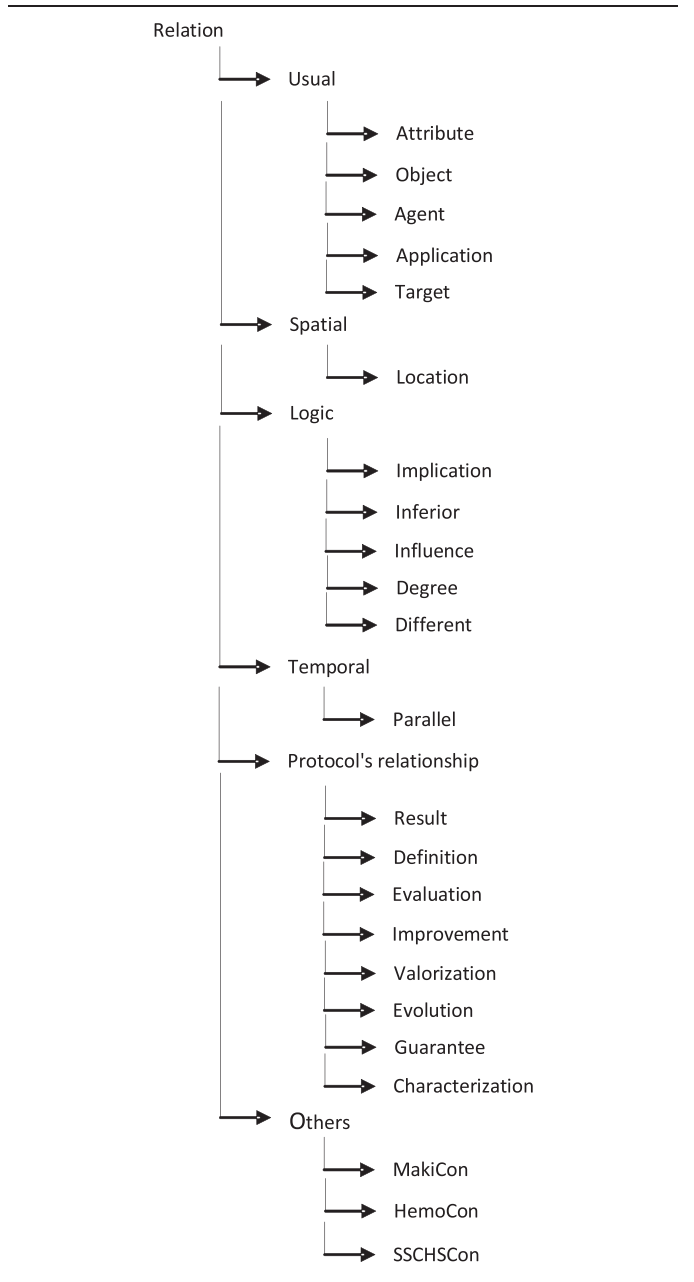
Relation

Usual

Attribute

Object

Agent

Application

Target

Spatial

Location

Logic

Implication

Inferior

Influence

Degree

Different

Temporal

Parallel

Protocol's relationship

Result

Definition

Evaluation

Improvement

Valorization

Evolution

Guarantee

Characterization

Others

MakiCon

HemoCon

SSCHSCon